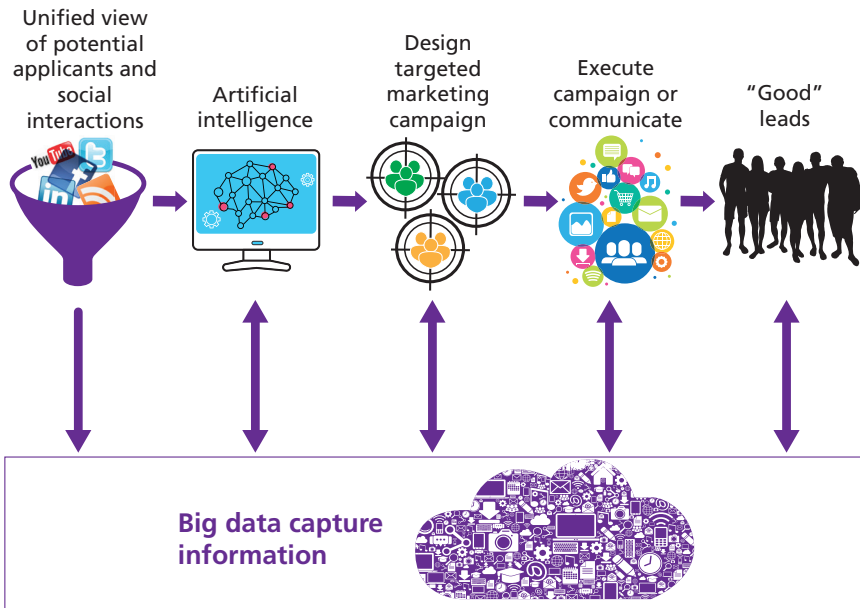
Unified view of potential applicants and social interactions

YouTube

Artificial intelligence

Design targeted marketing campaign

Execute campaign or communicate

"Good" leads

Big data capture information